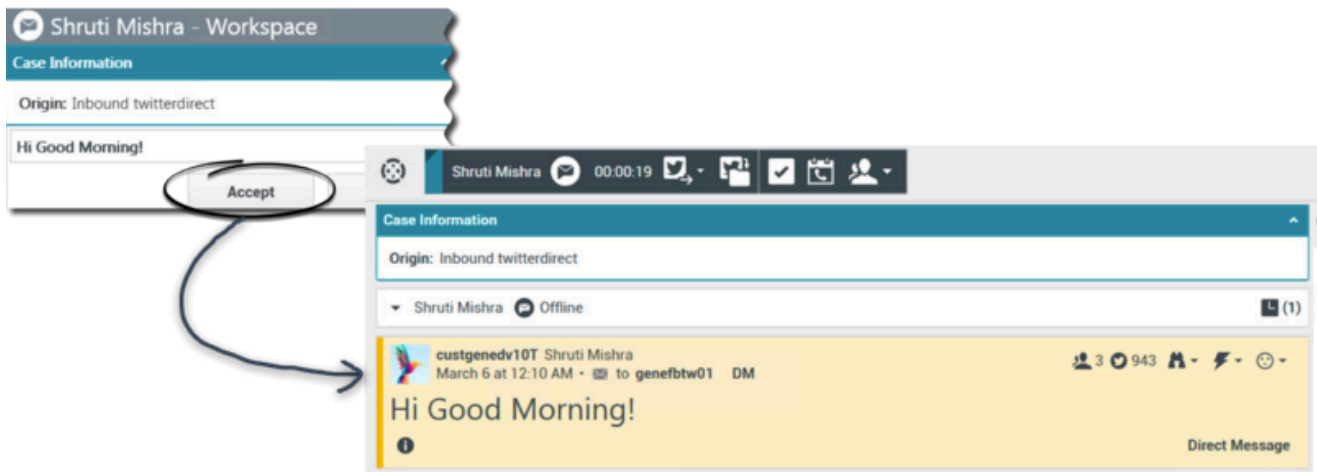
Shruti Mishra - Workspace

Case Information

Origin: Inbound twitterdirect

Hi Good Morning!

Accept

Shruti Mishra 00:00:19

Case Information

Origin: Inbound twitterdirect

Shruti Mishra Offline (1)

custgenedv10T Shruti Mishra
March 6 at 12:10 AM • to genefbtw01 DM

3 943

Hi Good Morning!

Direct Message